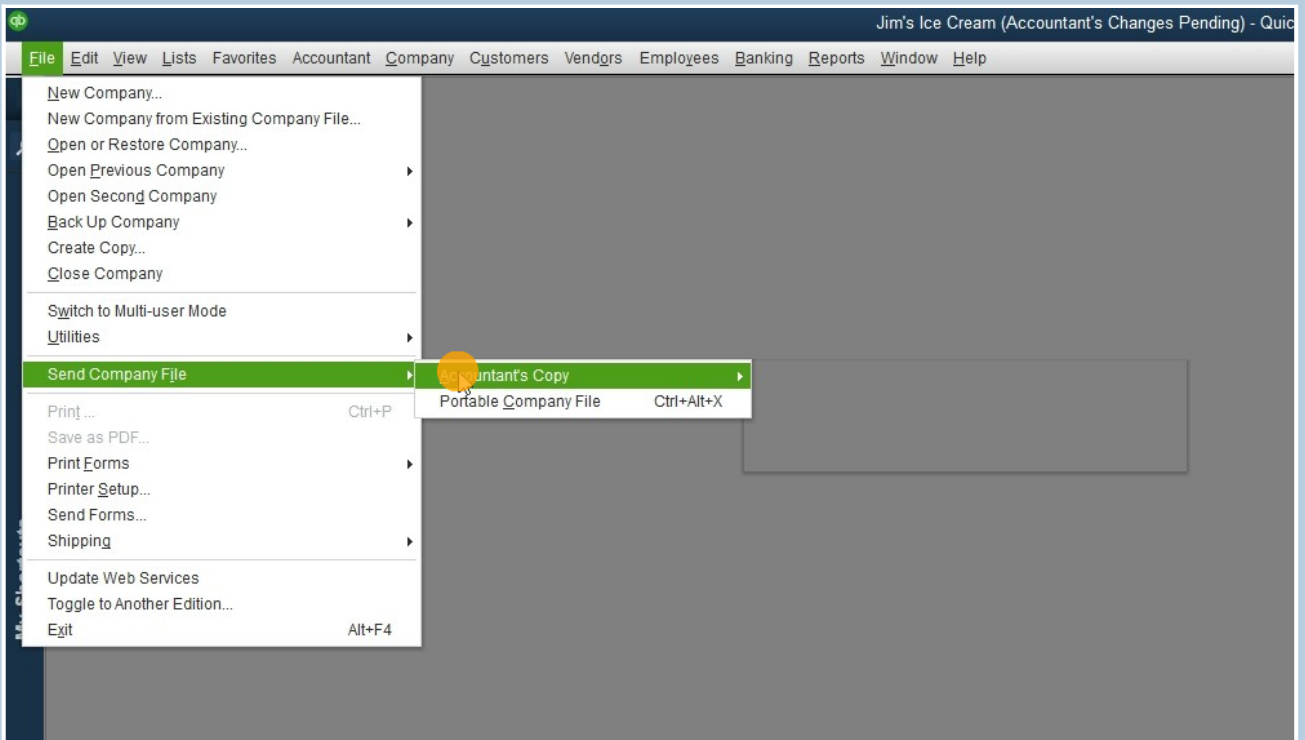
Jim's Ice Cream (Accountant's Changes Pending) - Quic

File Edit View Lists Favorites Accountant Company Customers Vendors Employees Banking Reports Window Help

New Company...
New Company from Existing Company File...
Open or Restore Company...
Open Previous Company
Open Second Company
Back Up Company
Create Copy...
Close Company

Switch to Multi-user Mode
Utilities

Send Company File

Print ... Ctrl+P
Save as PDF...
Print Forms
Printer Setup...
Send Forms...
Shipping

Update Web Services
Toggle to Another Edition...
Exit Alt+F4

Accountant's Copy
Portable Company File Ctrl+Alt+X

My Shortcuts